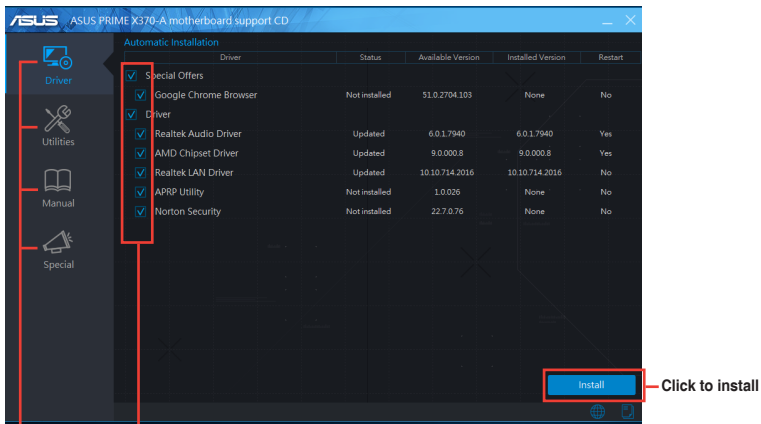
ASUS PRIME X370-A motherboard support CD

Driver

Utilities

Manual

Special

Automatic Installation

| Driver | Status | Available Version | Installed Version | Restart |
|---|---|---|---|---|
| Special Offers | | | | |
| Google Chrome Browser | Not installed | 51.0.2704.103 | None | No |
| Driver | | | | |
| Realtek Audio Driver | Updated | 6.0.1.7940 | 6.0.1.7940 | Yes |
| AMD Chipset Driver | Updated | 9.0.000.8 | 9.0.000.8 | Yes |
| Realtek LAN Driver | Updated | 10.10.714.2016 | 10.10.714.2016 | No |
| APRP Utility | Not installed | 1.0.026 | None | No |
| Norton Security | Not installed | 22.7.0.76 | None | No |

Install

Click to install